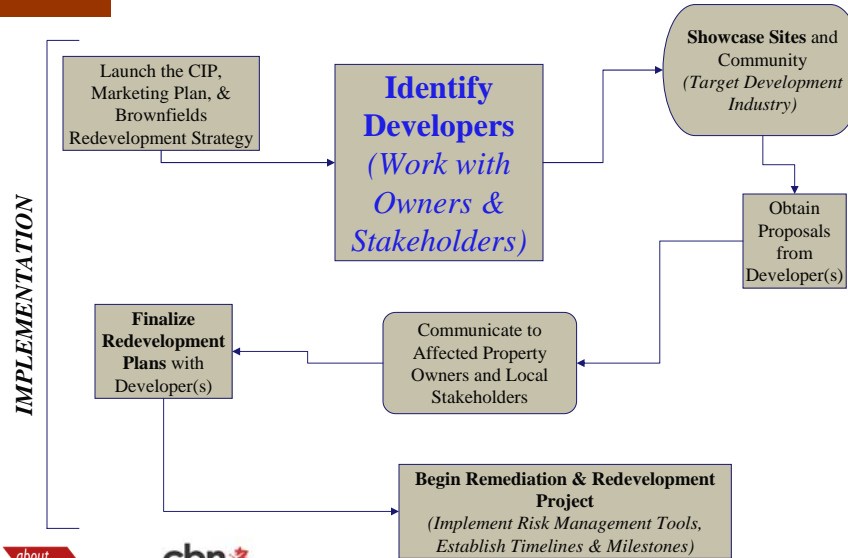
IMPLEMENTATION

Launch the CIP, Marketing Plan, & Brownfields Redevelopment Strategy

Identify Developers (Work with Owners & Stakeholders)

Showcase Sites and Community (Target Development Industry)

Obtain Proposals from Developer(s)

Communicate to Affected Property Owners and Local Stakeholders

Finalize Redevelopment Plans with Developer(s)

Begin Remediation & Redevelopment Project (Implement Risk Management Tools, Establish Timelines & Milestones)

about

cbn